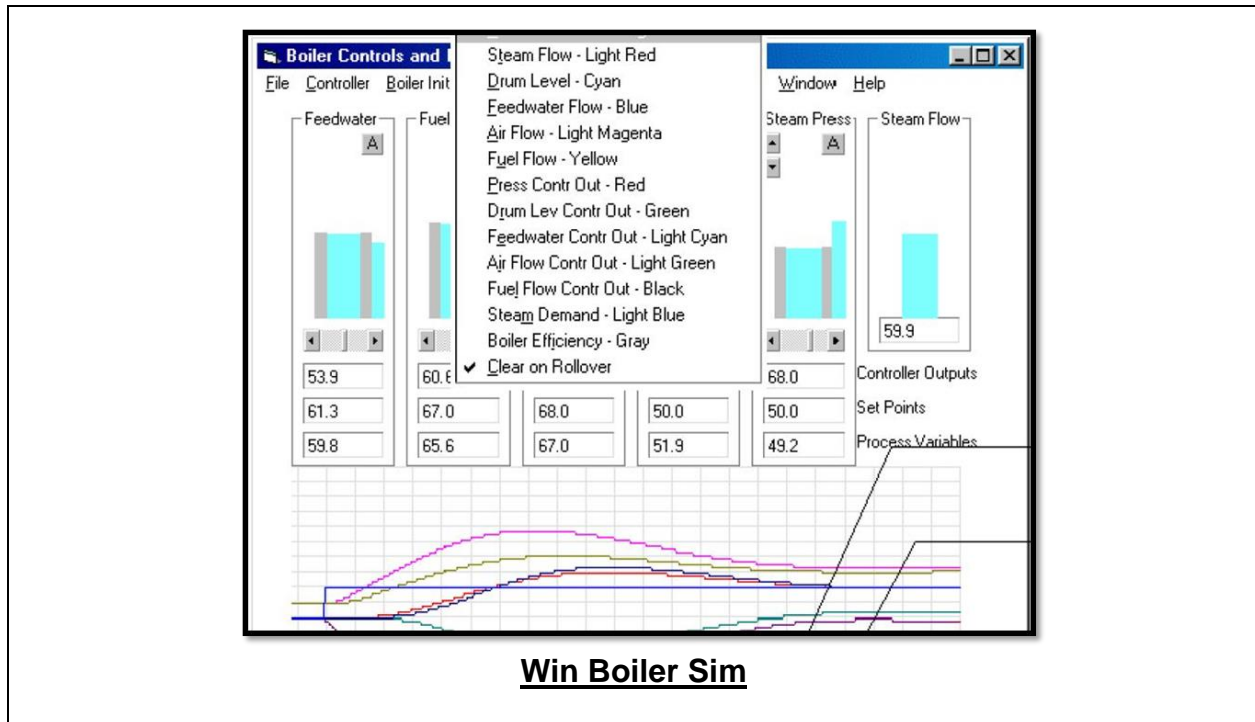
Boiler Controls and

File Controller Boiler Init

Window Help

Steam Flow - Light Red
Drum Level - Cyan
Feedwater Flow - Blue
Air Flow - Light Magenta
Fuel Flow - Yellow
Press Contr Out - Red
Drum Lev Contr Out - Green
Feedwater Contr Out - Light Cyan
Air Flow Contr Out - Light Green
Fuel Flow Contr Out - Black
Steam Demand - Light Blue
Boiler Efficiency - Gray
✔ Clear on Rollover

Feedwater

A

Fuel

Steam Press

A

Steam Flow

59.9

| 53.9 | 60.6 | | | 68.0 | Controller Outputs |
|---|---|---|---|---|---|
| 61.3 | 67.0 | 68.0 | 50.0 | 50.0 | Set Points |
| 59.8 | 65.6 | 67.0 | 51.9 | 49.2 | Process Variables |

Win Boiler Sim